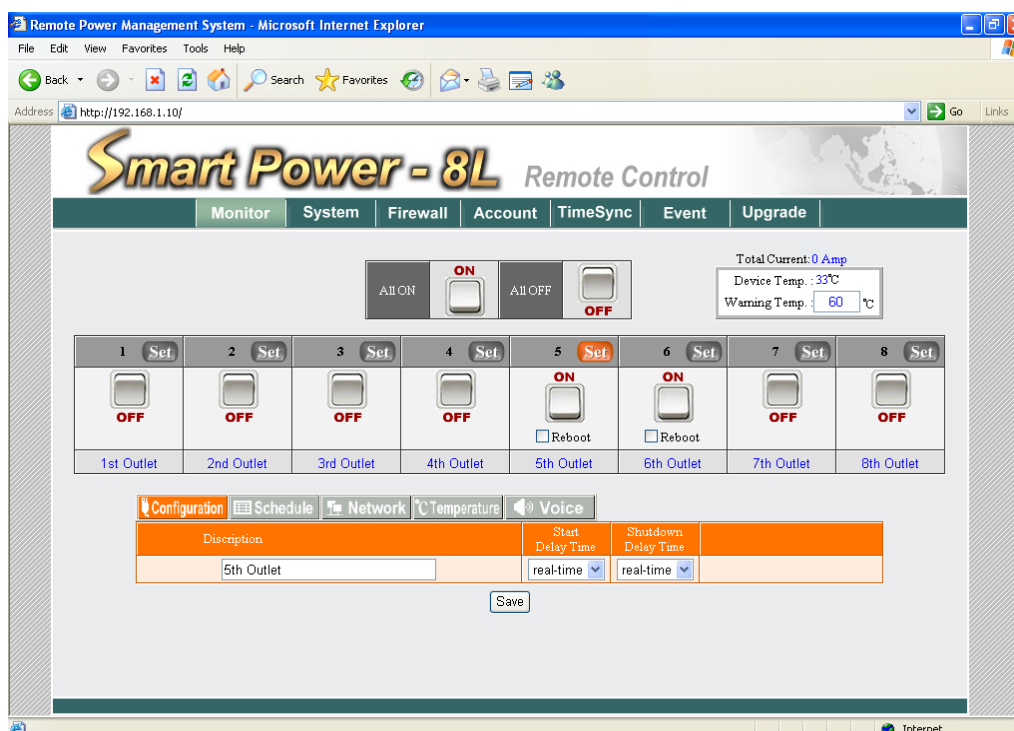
Remote Power Management System - Microsoft Internet Explorer

File Edit View Favorites Tools Help

Back Search Favorites

Address http://192.168.1.10/ Go Links

Smart Power - 8L Remote Control

Monitor System Firewall Account TimeSync Event Upgrade

All ON ON All OFF OFF

Total Current: 0 Amp
Device Temp. : 33℃
Warning Temp. : 60 ℃

| 1 Set | 2 Set | 3 Set | 4 Set | 5 Set | 6 Set | 7 Set | 8 Set |
|---|---|---|---|---|---|---|---|
| OFF | OFF | OFF | OFF | ON Reboot | ON Reboot | OFF | OFF |
| 1st Outlet | 2nd Outlet | 3rd Outlet | 4th Outlet | 5th Outlet | 6th Outlet | 7th Outlet | 8th Outlet |

Configuration Schedule Network ℃Temperature Voice

| Description | Start Delay Time | Shutdown Delay Time |
|---|---|---|
| 5th Outlet | real-time | real-time |

Save

Internet